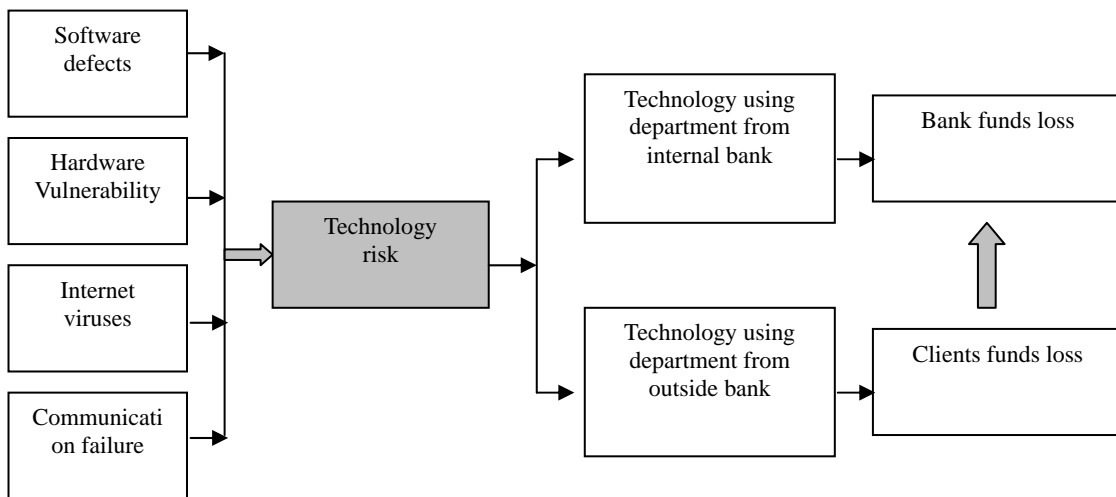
Software defects

Hardware Vulnerability

Internet viruses

Communicati on failure

Technology risk

Technology using department from internal bank

Technology using department from outside bank

Bank funds loss

Clients funds loss